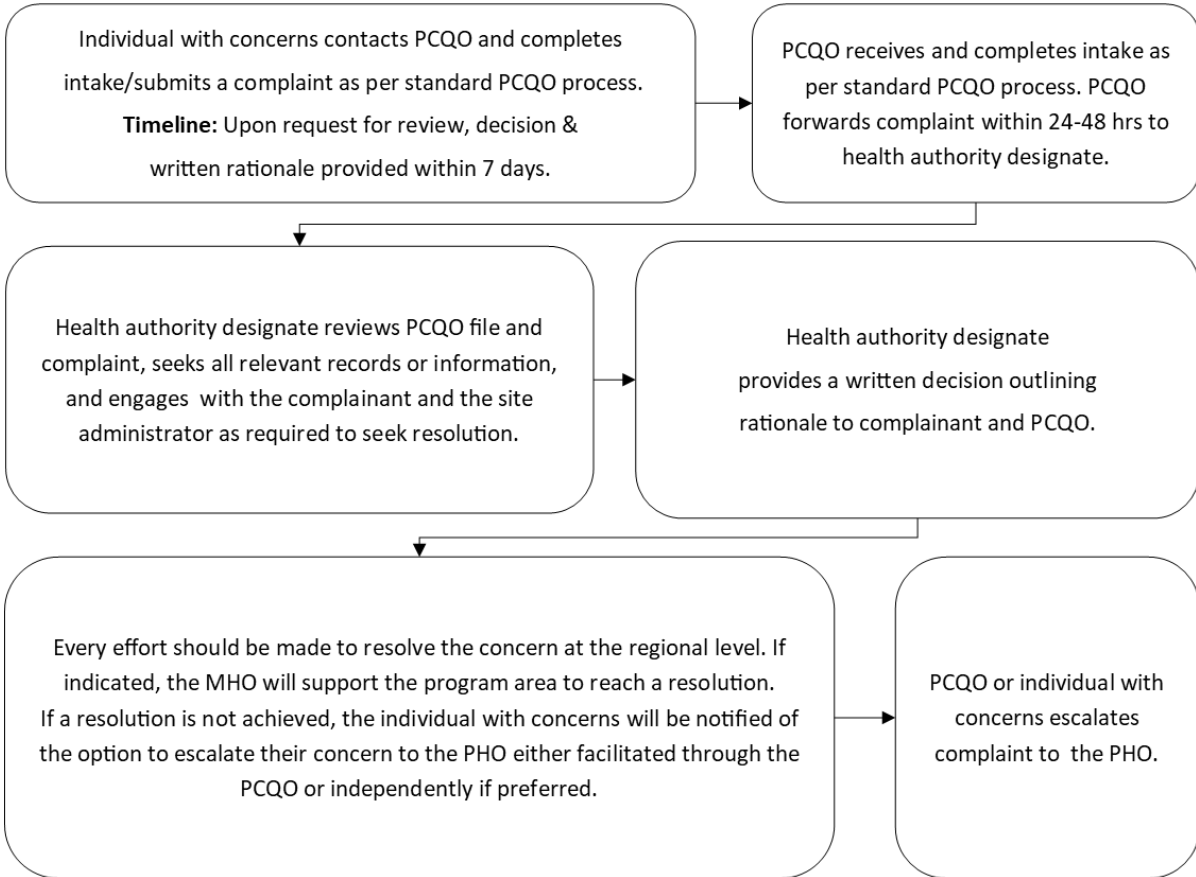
Individual with concerns contacts PCQO and completes intake/submits a complaint as per standard PCQO process.
**Timeline:** Upon request for review, decision & written rationale provided within 7 days.

PCQO receives and completes intake as per standard PCQO process. PCQO forwards complaint within 24-48 hrs to health authority designate.

Health authority designate reviews PCQO file and complaint, seeks all relevant records or information, and engages with the complainant and the site administrator as required to seek resolution.

Health authority designate provides a written decision outlining rationale to complainant and PCQO.

Every effort should be made to resolve the concern at the regional level. If indicated, the MHO will support the program area to reach a resolution. If a resolution is not achieved, the individual with concerns will be notified of the option to escalate their concern to the PHO either facilitated through the PCQO or independently if preferred.

PCQO or individual with concerns escalates complaint to the PHO.